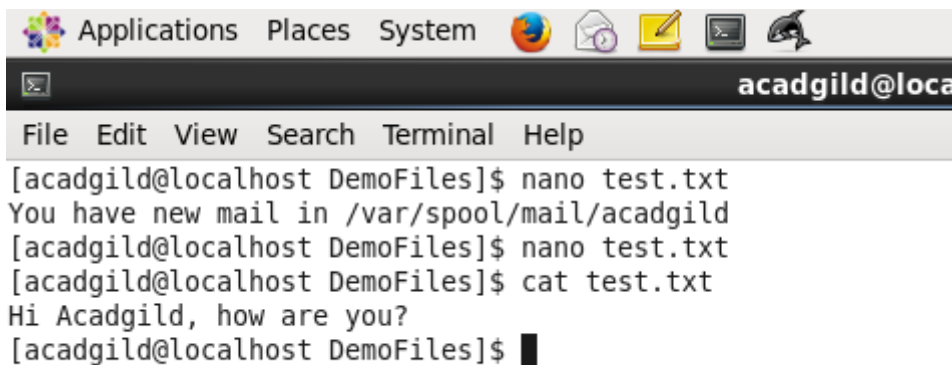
Applications Places System

acadgild@loca

File Edit View Search Terminal Help

[acadgild@localhost DemoFiles]$ nano test.txt
You have new mail in /var/spool/mail/acadgild
[acadgild@localhost DemoFiles]$ nano test.txt
[acadgild@localhost DemoFiles]$ cat test.txt
Hi Acadgild, how are you?
[acadgild@localhost DemoFiles]$